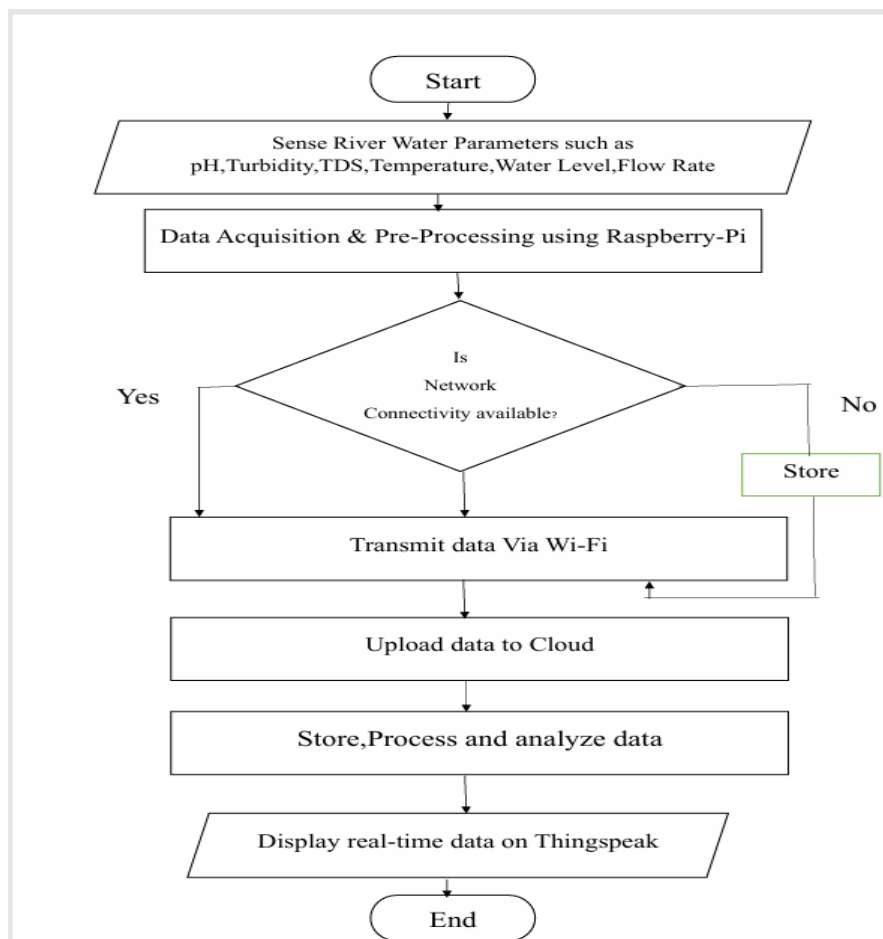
Start

Sense River Water Parameters such as pH,Turbidity,TDS,Temperature,Water Level,Flow Rate

Data Acquisition & Pre-Processing using Raspberry-Pi

Is Network Connectivity available?

Yes

No

Store

Transmit data Via Wi-Fi

Upload data to Cloud

Store,Process and analyze data

Display real-time data on Thingspeak

End